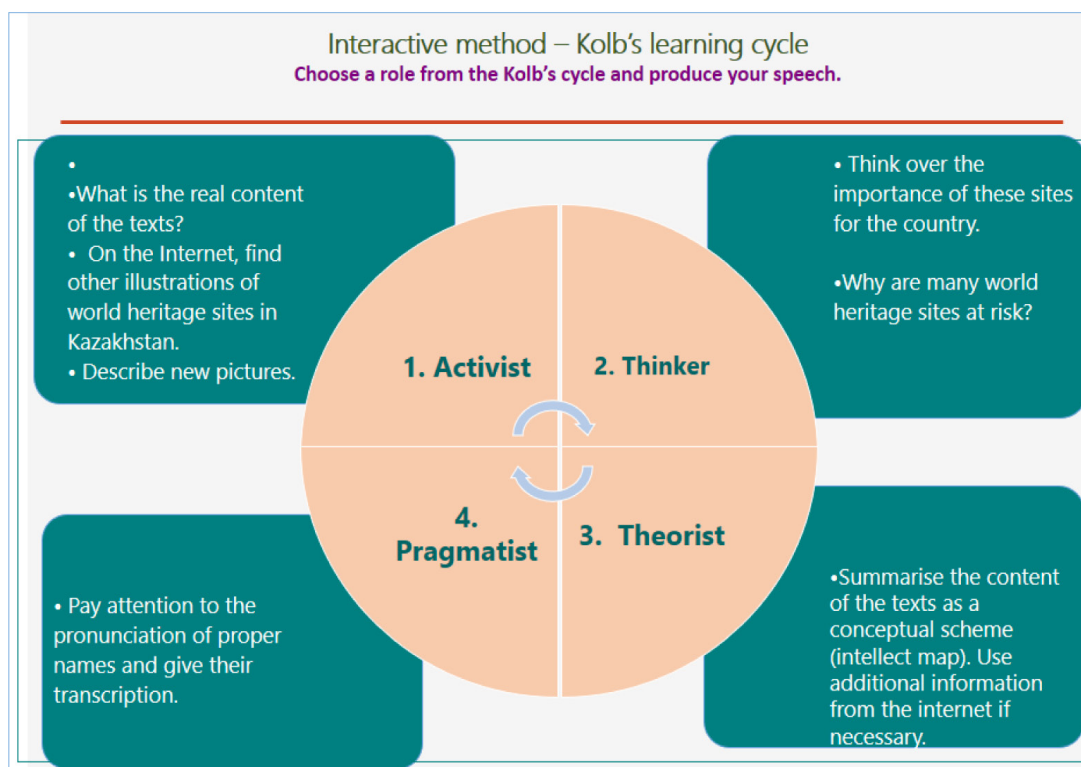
Interactive method – Kolb's learning cycle
Choose a role from the Kolb's cycle and produce your speech.

•
•What is the real content of the texts?
• On the Internet, find other illustrations of world heritage sites in Kazakhstan.
• Describe new pictures.

• Think over the importance of these sites for the country.

•Why are many world heritage sites at risk?

1. Activist

2. Thinker

4. Pragmatist

3. Theorist

• Pay attention to the pronunciation of proper names and give their transcription.

•Summarise the content of the texts as a conceptual scheme (intellect map). Use additional information from the internet if necessary.